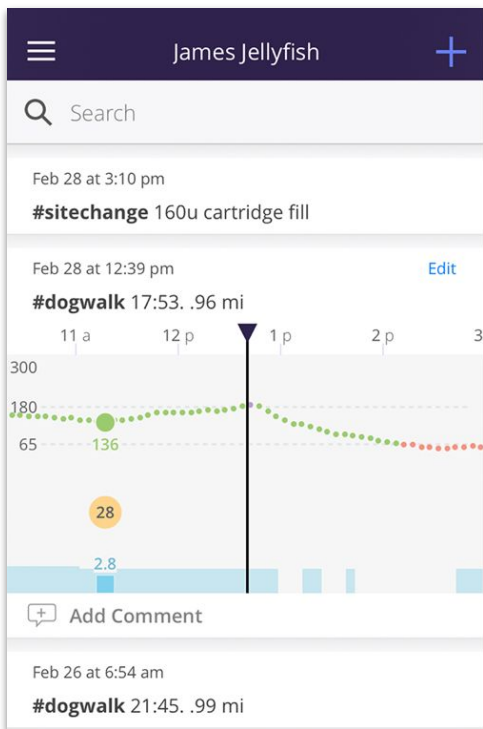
James Jellyfish

Search

Feb 28 at 3:10 pm

**#sitechange** 160u cartridge fill

Feb 28 at 12:39 pm

Edit

**#dogwalk** 17:53. .96 mi

11 a
12 p
1 p
2 p
3

300
180
65

136

28

2.8

Add Comment

Feb 26 at 6:54 am

**#dogwalk** 21:45. .99 mi